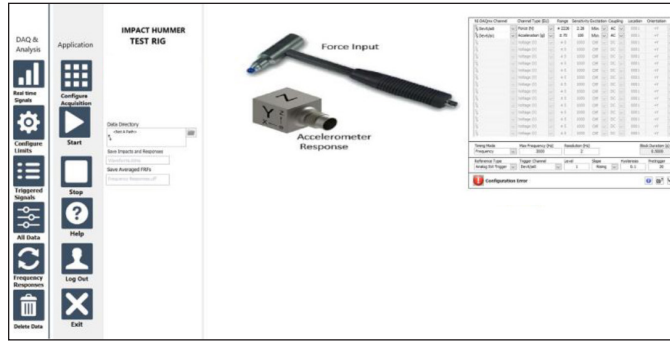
DAQ & Analysis

Real time Signals

Configure Limits

Triggered Signals

All Data

Frequency Responses

Delete Data

Application

Configure Acquisition

Start

Stop

Help

Log Out

Exit

IMPACT HUMMER TEST RIG

Data Directory

Save Impacts and Responses

Save Averaged FRFs

Force Input

Accelerometer Response

| NI-DAQmx Channel | Channel Type (EU) | Range | Sensitivity | Excitation | Coupling | Location | Orientation |
|---|---|---|---|---|---|---|---|
| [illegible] | Force (N) | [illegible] | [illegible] | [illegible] | AC | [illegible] | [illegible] |
| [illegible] | Acceleration (g) | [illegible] | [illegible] | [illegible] | AC | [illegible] | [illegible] |

Timing Mode | Max Frequency (Hz) | Resolution (Hz) | Block Duration (s)
Frequency | 5000 | 2 | 0.5000

Reference Type | Trigger Channel | Level | Slope | Hysteresis | Pretrigger
Analog Ref Trigger | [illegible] | 1 | Rising | 0.1 | 20

Configuration Error